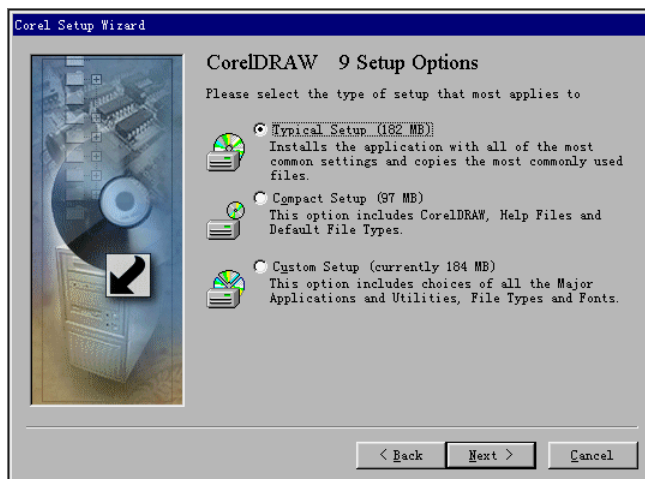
Corel Setup Wizard

CorelDRAW 9 Setup Options

Please select the type of setup that most applies to

Typical Setup (182 MB)
Installs the application with all of the most common settings and copies the most commonly used files.

Compact Setup (97 MB)
This option includes CorelDRAW, Help Files and Default File Types.

Custom Setup (currently 184 MB)
This option includes choices of all the Major Applications and Utilities, File Types and Fonts.

< Back | Next > | Cancel